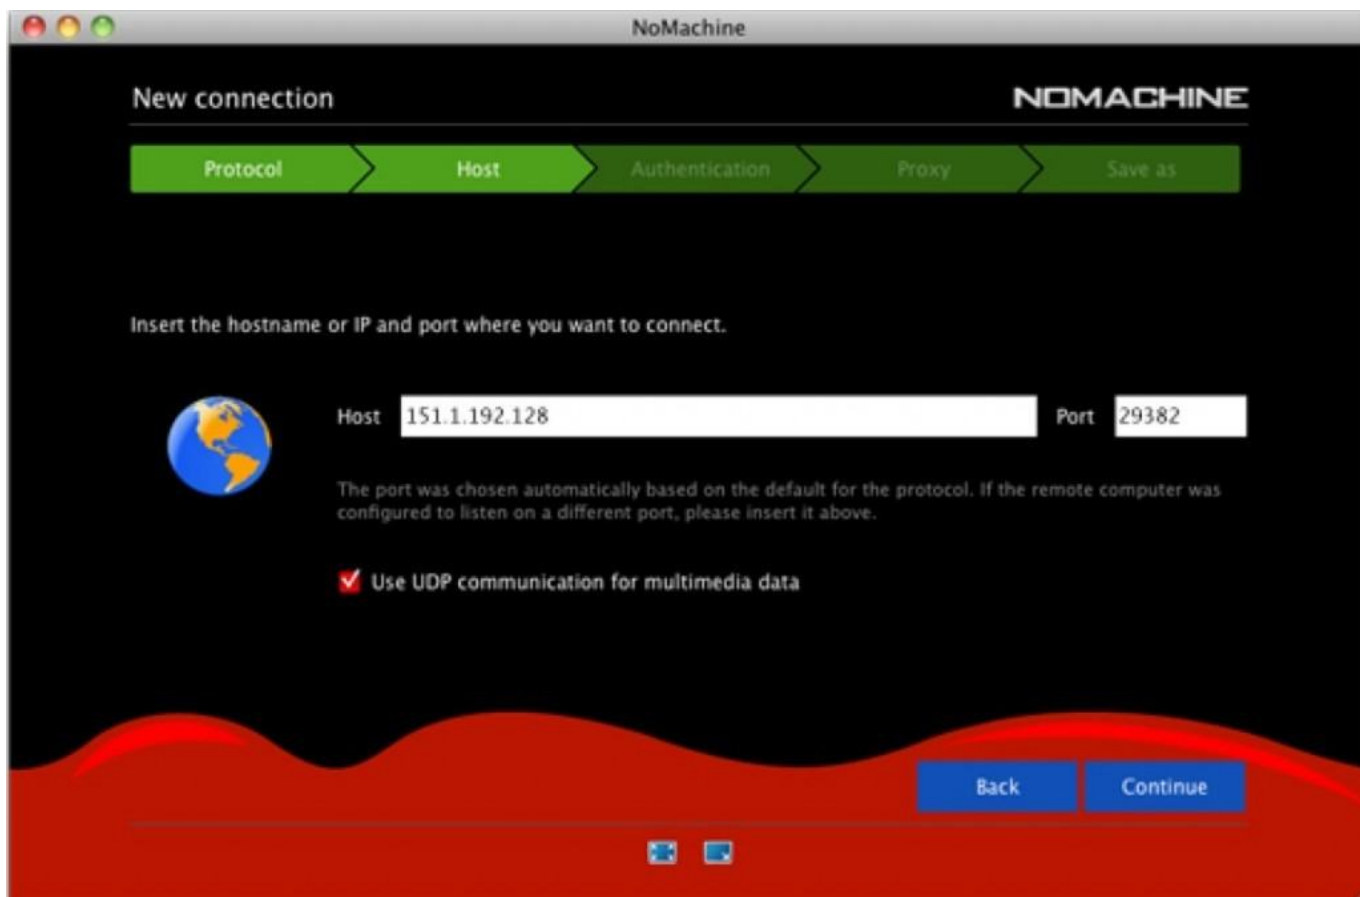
NoMachine

New connection

NOMACHINE

Protocol
Host
Authentication
Proxy
Save as

Insert the hostname or IP and port where you want to connect.

Host 151.1.192.128

Port 29382

The port was chosen automatically based on the default for the protocol. If the remote computer was configured to listen on a different port, please insert it above.

Use UDP communication for multimedia data

Back

Continue